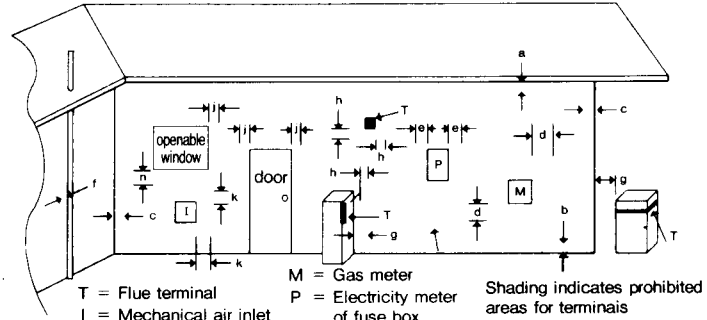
a

c

j

j

j

h

T

e

e

openable window

d

h

n

door

h

P

M

g

f

k

c

I

o

T

d

b

T

g

k

T = Flue terminal

I = Mechanical air inlet

M = Gas meter

P = Electricity meter of fuse box

Shading indicates prohibited areas for terminals